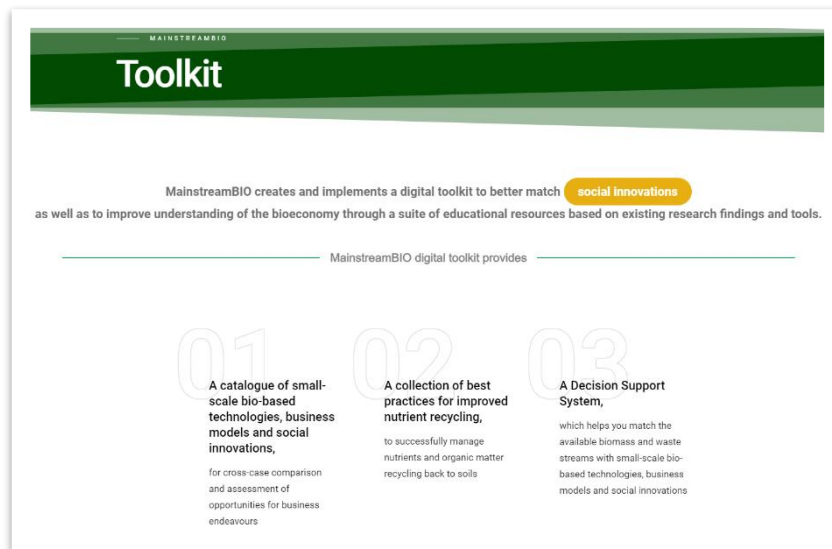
MAINSTREAMBIO

Toolkit

MainstreamBIO creates and implements a digital toolkit to better match social innovations as well as to improve understanding of the bioeconomy through a suite of educational resources based on existing research findings and tools.

MainstreamBIO digital toolkit provides

01

A catalogue of small-scale bio-based technologies, business models and social innovations,

for cross-case comparison and assessment of opportunities for business endeavours

02

A collection of best practices for improved nutrient recycling,

to successfully manage nutrients and organic matter recycling back to soils

03

A Decision Support System,

which helps you match the available biomass and waste streams with small-scale bio-based technologies, business models and social innovations